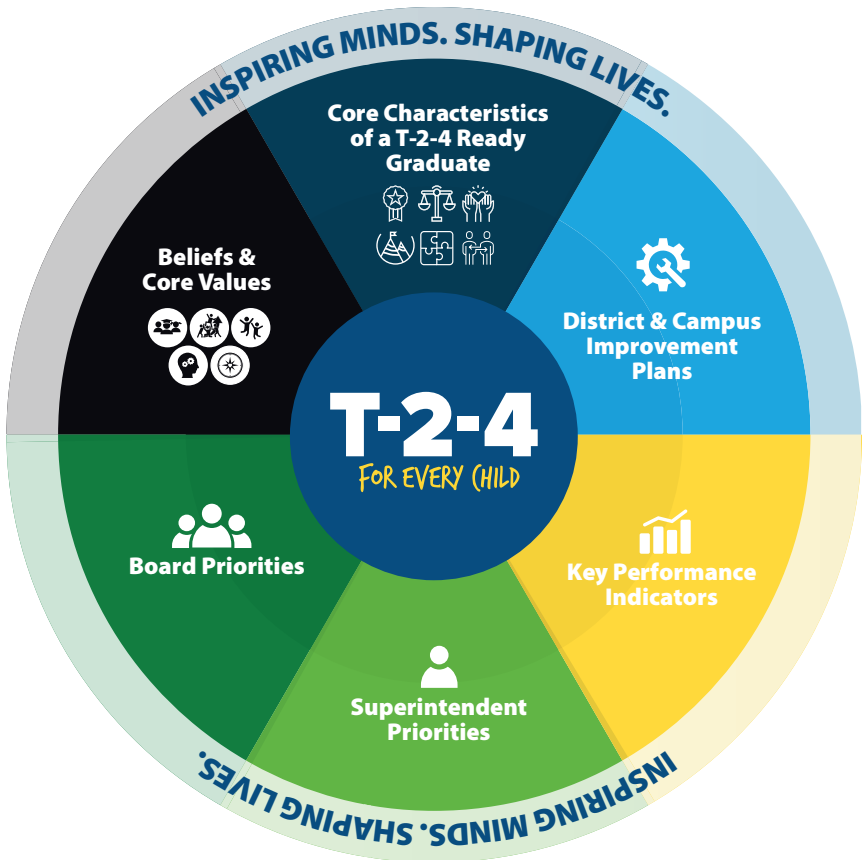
INSPIRING MINDS. SHAPING LIVES.

Core Characteristics of a T-2-4 Ready Graduate

District & Campus Improvement Plans

Key Performance Indicators

Superintendent Priorities

Board Priorities

Beliefs & Core Values

T-2-4
FOR EVERY CHILD

INSPIRING MINDS. SHAPING LIVES.